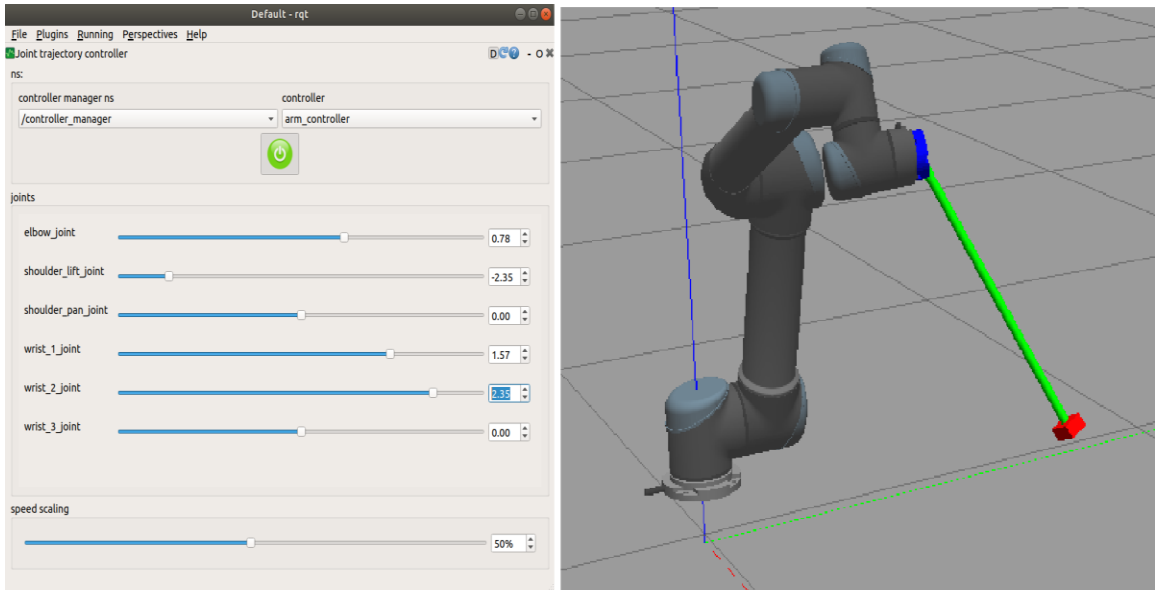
Default - rqt

File Plugins Running Perspectives Help

Joint trajectory controller

D - O ✕

ns:

controller manager ns

/controller_manager

controller

arm_controller

joints

elbow_joint 0.78

shoulder_lift_joint -2.35

shoulder_pan_joint 0.00

wrist_1_joint 1.57

wrist_2_joint 2.35

wrist_3_joint 0.00

speed scaling

50%